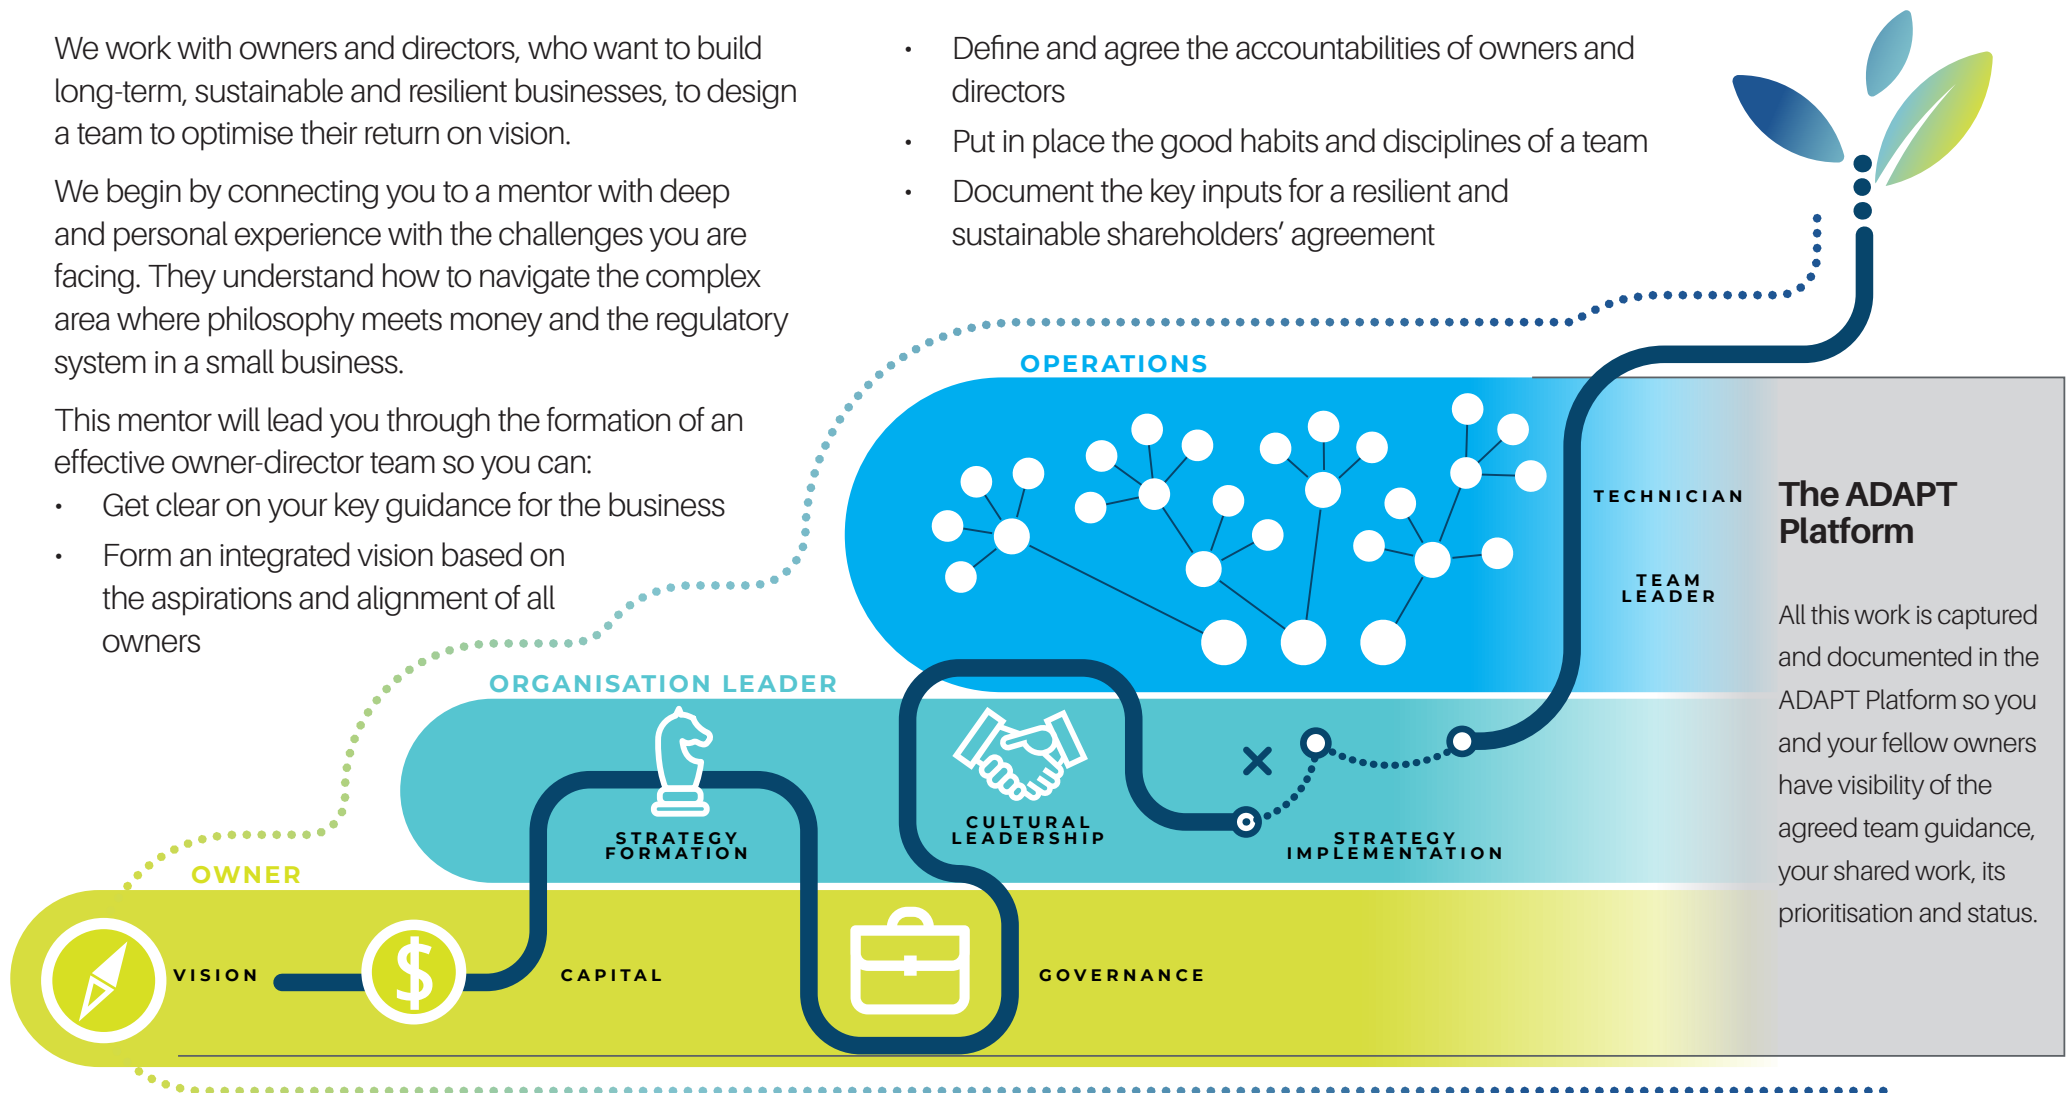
We work with owners and directors, who want to build long-term, sustainable and resilient businesses, to design a team to optimise their return on vision.

We begin by connecting you to a mentor with deep and personal experience with the challenges you are facing. They understand how to navigate the complex area where philosophy meets money and the regulatory system in a small business.

This mentor will lead you through the formation of an effective owner-director team so you can:

- Get clear on your key guidance for the business
- Form an integrated vision based on the aspirations and alignment of all owners
- Define and agree the accountabilities of owners and directors
- Put in place the good habits and disciplines of a team
- Document the key inputs for a resilient and sustainable shareholders' agreement

OPERATIONS

TECHNICIAN

TEAM LEADER

ORGANISATION LEADER

STRATEGY FORMATION

CULTURAL LEADERSHIP

STRATEGY IMPLEMENTATION

OWNER

VISION

CAPITAL

GOVERNANCE

The ADAPT Platform

All this work is captured and documented in the ADAPT Platform so you and your fellow owners have visibility of the agreed team guidance, your shared work, its prioritisation and status.